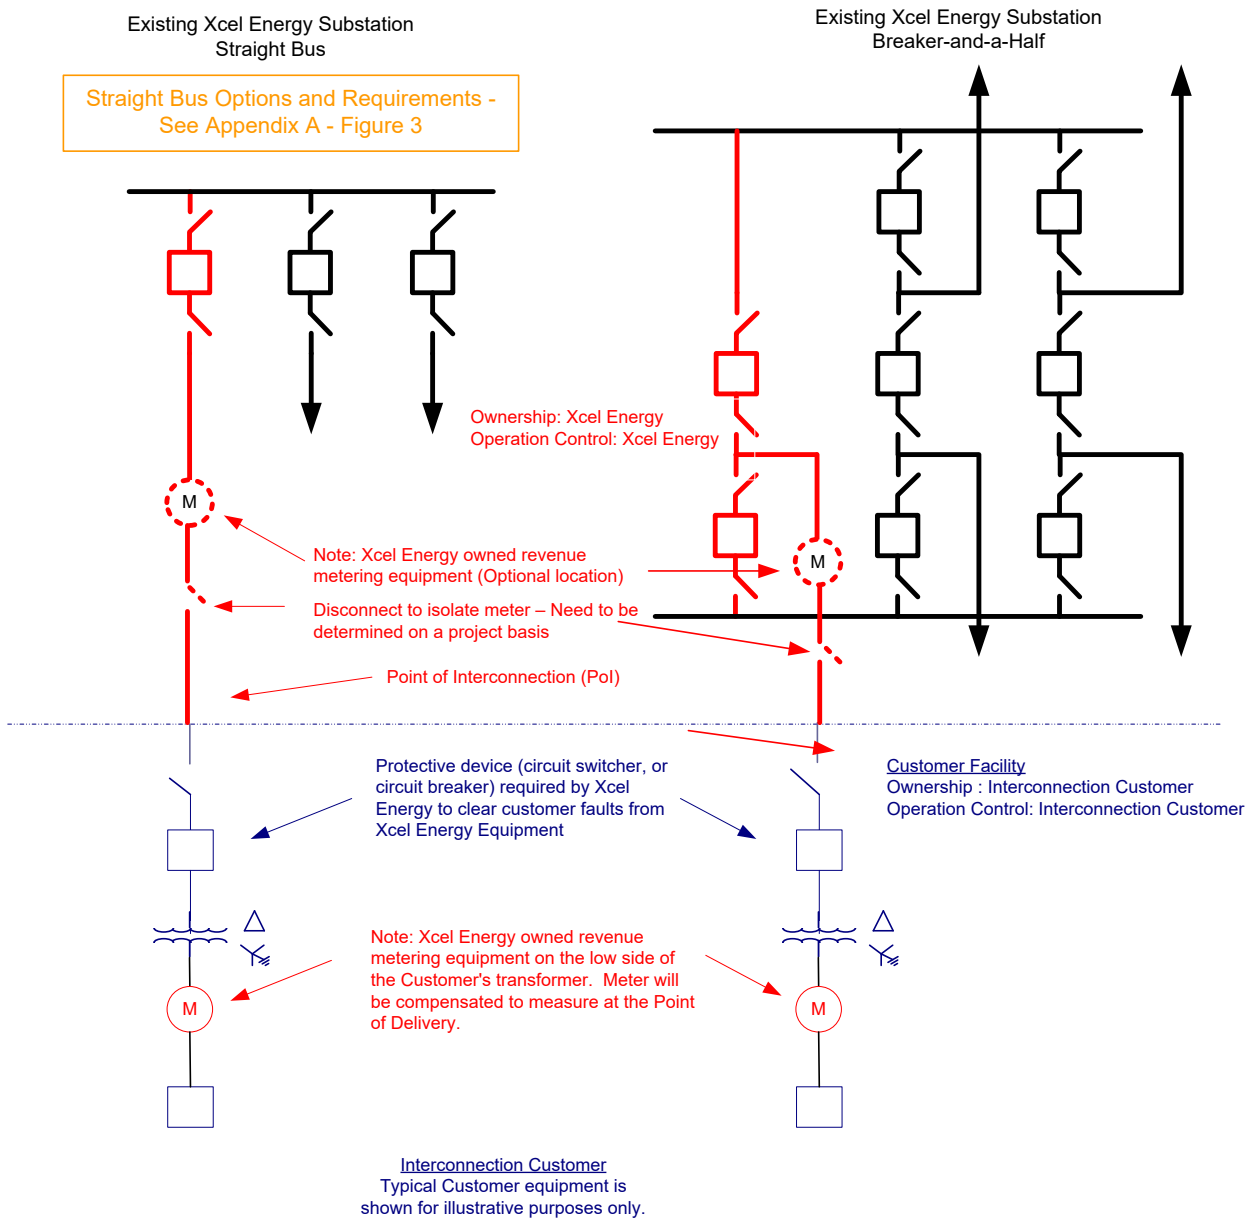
Existing Xcel Energy Substation
Straight Bus

Existing Xcel Energy Substation
Breaker-and-a-Half

Straight Bus Options and Requirements - See Appendix A - Figure 3

Ownership: Xcel Energy
Operation Control: Xcel Energy

M

M

Note: Xcel Energy owned revenue metering equipment (Optional location)

Disconnect to isolate meter – Need to be determined on a project basis

Point of Interconnection (PoI)

Customer Facility
Ownership : Interconnection Customer
Operation Control: Interconnection Customer

Protective device (circuit switcher, or circuit breaker) required by Xcel Energy to clear customer faults from Xcel Energy Equipment

Note: Xcel Energy owned revenue metering equipment on the low side of the Customer's transformer. Meter will be compensated to measure at the Point of Delivery.

M

M

Interconnection Customer
Typical Customer equipment is shown for illustrative purposes only.